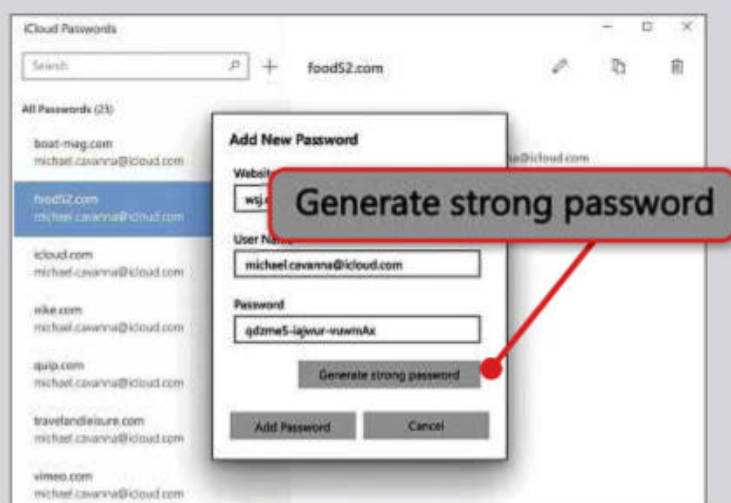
iCloud Passwords

Search

+

food52.com

All Passwords (23)

boat-mag.com
michael.cavanna@icloud.com

food52.com
michael.cavanna@icloud.com

icloud.com
michael.cavanna@icloud.com

nike.com
michael.cavanna@icloud.com

quip.com
michael.cavanna@icloud.com

travelandleisure.com
michael.cavanna@icloud.com

vimeo.com
michael.cavanna@icloud.com

na@icloud.com

Add New Password

Websit

wsj.

User Name

michael.cavanna@icloud.com

Password

qdzme5-iajwur-vuwmAx

Generate strong password

Add Password

Cancel

Generate strong password